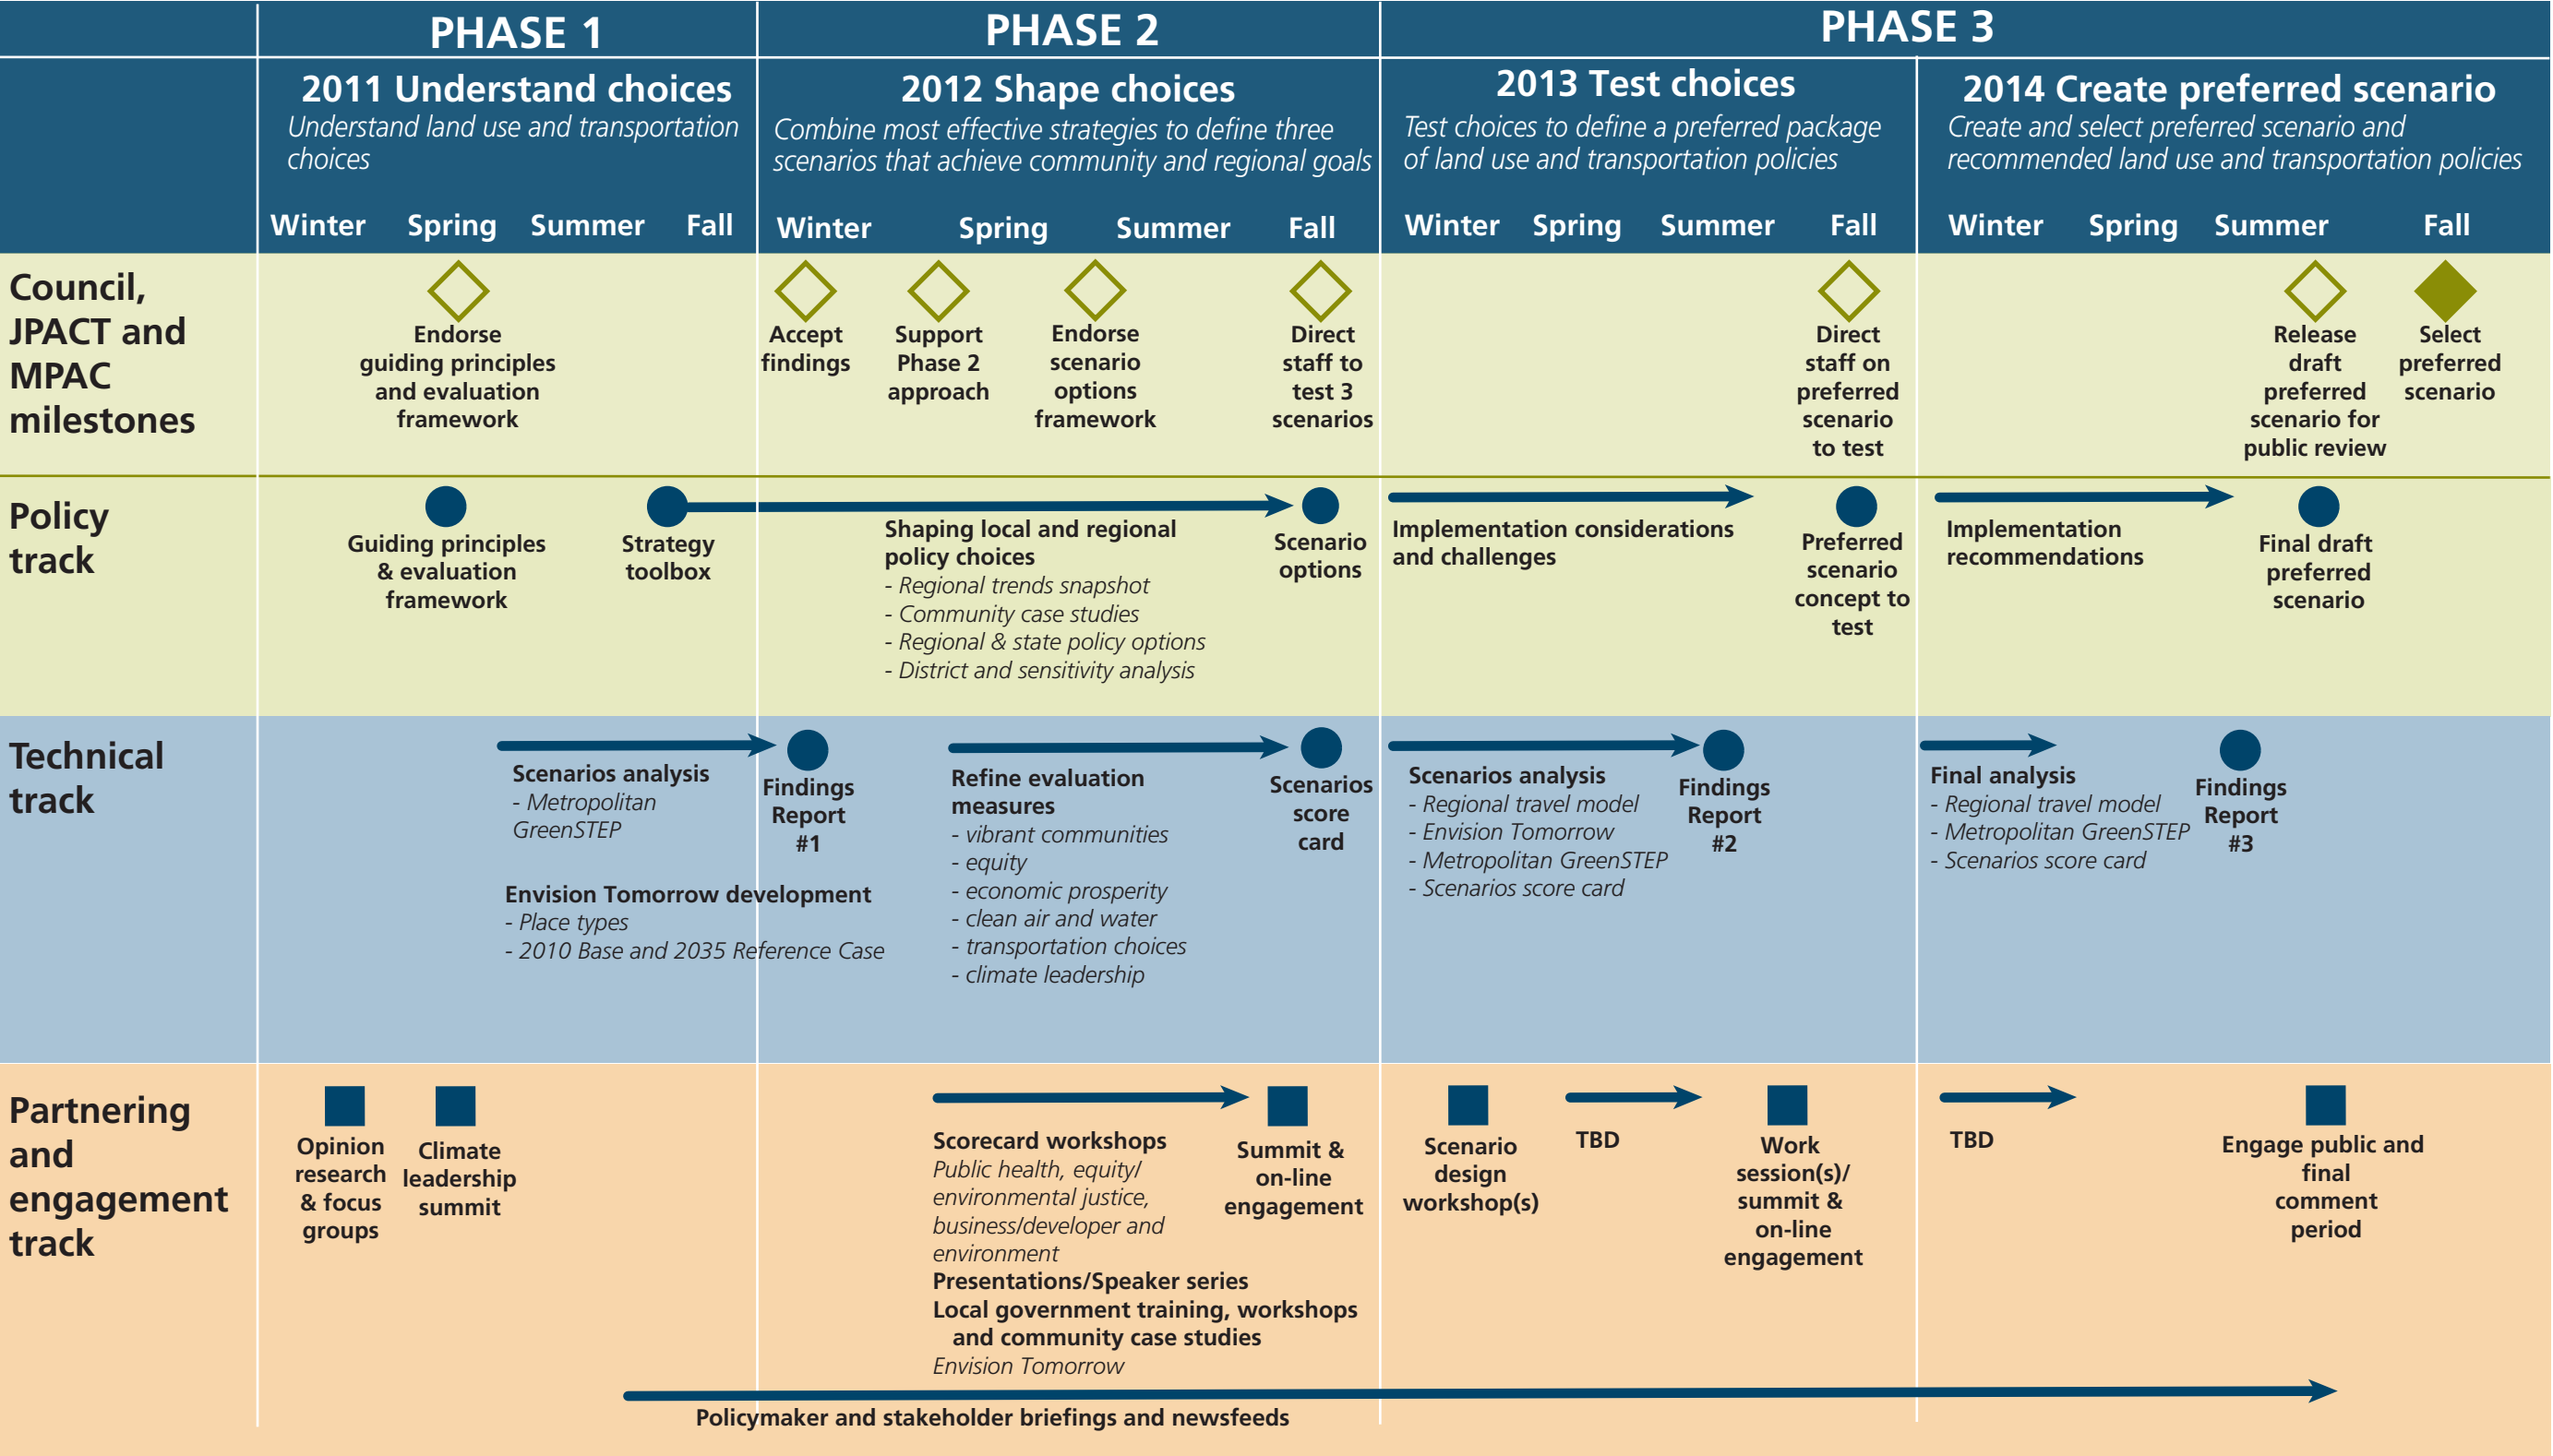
PHASE 1

PHASE 2

PHASE 3

2011 Understand choices
Understand land use and transportation choices

2012 Shape choices
Combine most effective strategies to define three scenarios that achieve community and regional goals

2013 Test choices
Test choices to define a preferred package of land use and transportation policies

2014 Create preferred scenario
Create and select preferred scenario and recommended land use and transportation policies

| | Winter | Spring | Summer | Fall | Winter | Spring | Summer | Fall | Winter | Spring | Summer | Fall | Winter | Spring | Summer | Fall |
|---|---|---|---|---|---|---|---|---|---|---|---|---|---|---|---|---|

Council, JPACT and MPAC milestones

Endorse guiding principles and evaluation framework

Accept findings

Support Phase 2 approach

Endorse scenario options framework

Direct staff to test 3 scenarios

Direct staff on preferred scenario to test

Release draft preferred scenario for public review

Select preferred scenario

Policy track

Guiding principles & evaluation framework

Strategy toolbox

Shaping local and regional policy choices
- Regional trends snapshot
- Community case studies
- Regional & state policy options
- District and sensitivity analysis

Scenario options

Implementation considerations and challenges

Preferred scenario concept to test

Implementation recommendations

Final draft preferred scenario

Technical track

Scenarios analysis
- Metropolitan GreenSTEP

Findings Report #1

Envision Tomorrow development
- Place types
- 2010 Base and 2035 Reference Case

Refine evaluation measures
- vibrant communities
- equity
- economic prosperity
- clean air and water
- transportation choices
- climate leadership

Scenarios score card

Scenarios analysis
- Regional travel model
- Envision Tomorrow
- Metropolitan GreenSTEP
- Scenarios score card

Findings Report #2

Final analysis
- Regional travel model
- Metropolitan GreenSTEP
- Scenarios score card

Findings Report #3

Partnering and engagement track

Opinion research & focus groups

Climate leadership summit

Scorecard workshops
Public health, equity/ environmental justice, business/developer and environment
Presentations/Speaker series
Local government training, workshops and community case studies
Envision Tomorrow

Summit & on-line engagement

Scenario design workshop(s)

TBD

Work session(s)/ summit & on-line engagement

TBD

Engage public and final comment period

Policymaker and stakeholder briefings and newsfeeds